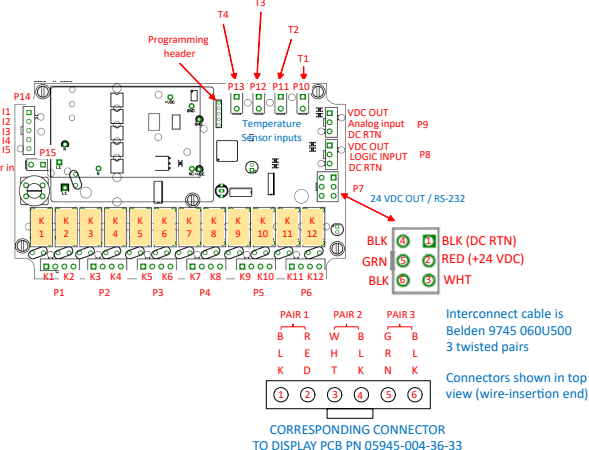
T3
T4
T2
Programming header
T1
P13 P12 P11 P10
Temperature Sensor inputs
P14
I1
I2
I3
I4
I5
VDC OUT
Analog input P9
DC RTN
VDC OUT
LOGIC INPUT P8
DC RTN
r in
P15
P7
24 VDC OUT / RS-232
K 1
K 2
K 3
K 4
K 5
K 6
K 7
K 8
K 9
K 10
K 11
K 12
K1 K2 K3 K4 K5 K6 K7 K8 K9 K10 K11 K12
P1 P2 P3 P4 P5 P6
BLK 4 1 BLK (DC RTN)
GRN 5 2 RED (+24 VDC)
BLK 6 3 WHT

PAIR 1 PAIR 2 PAIR 3
B R W B G B
L E H L R L
K D T K N K
1 2 3 4 5 6

Interconnect cable is Belden 9745 060U500 3 twisted pairs

Connectors shown in top view (wire-insertion end)

CORRESPONDING CONNECTOR TO DISPLAY PCB PN 05945-004-36-33